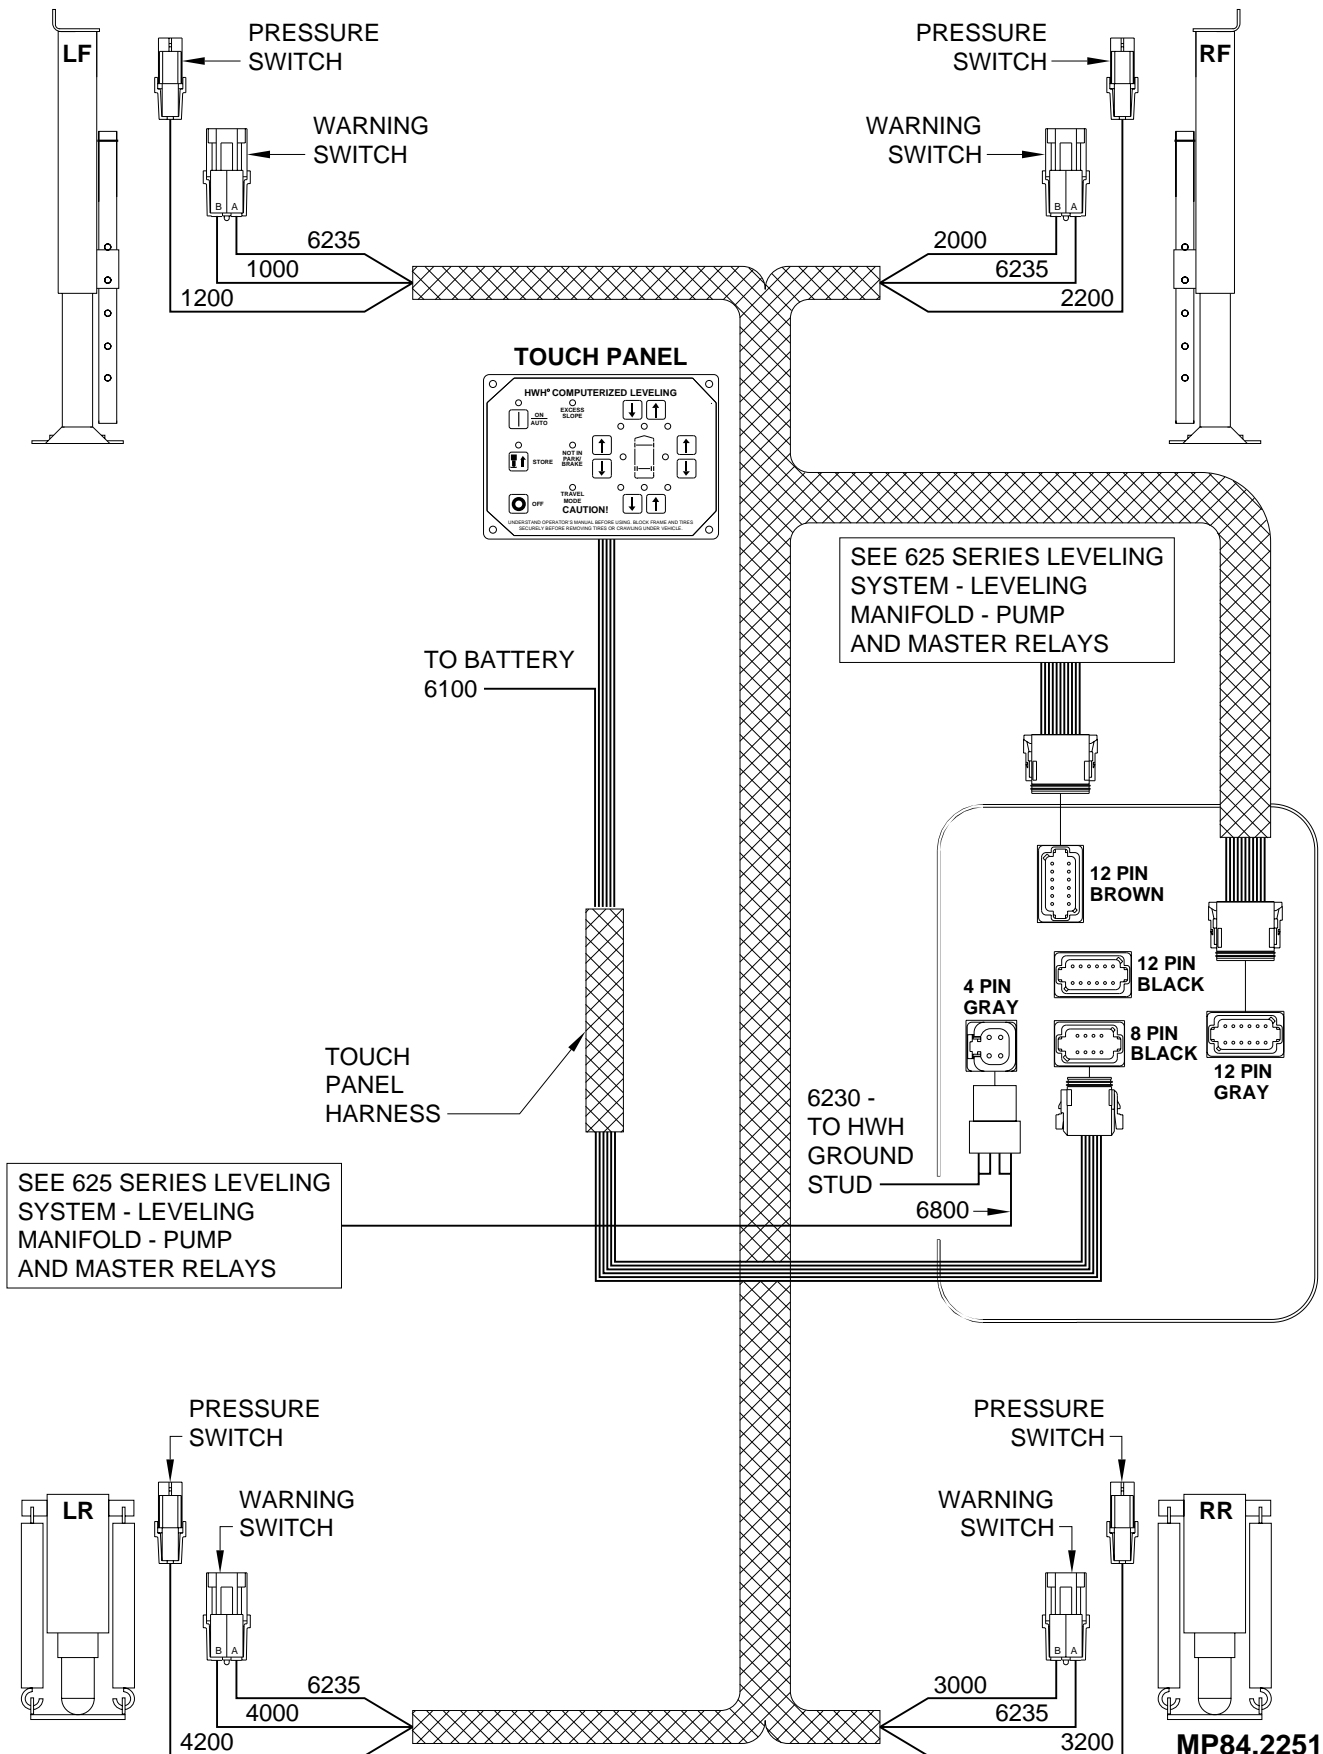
LF

PRESSURE SWITCH

WARNING SWITCH

B A

6235

1000

1200

PRESSURE SWITCH

RF

WARNING SWITCH

B A

2000

6235

2200

TOUCH PANEL

HWH® COMPUTERIZED LEVELING

ON AUTO

EXCESS SLOPE

STORE

NOT IN PARK/ BRAKE

OFF

TRAVEL MODE

CAUTION!

UNDERSTAND OPERATOR'S MANUAL BEFORE USING. BLOCK FRAME AND TIRES SECURELY BEFORE REMOVING TIRES OR CRAWLING UNDER VEHICLE.

SEE 625 SERIES LEVELING SYSTEM - LEVELING MANIFOLD - PUMP AND MASTER RELAYS

TO BATTERY 6100

12 PIN BROWN

12 PIN BLACK

4 PIN GRAY

8 PIN BLACK

12 PIN GRAY

TOUCH PANEL HARNESS

6230 - TO HWH GROUND STUD

6800

SEE 625 SERIES LEVELING SYSTEM - LEVELING MANIFOLD - PUMP AND MASTER RELAYS

PRESSURE SWITCH

LR

WARNING SWITCH

B A

6235

4000

4200

PRESSURE SWITCH

WARNING SWITCH

RR

B A

3000

6235

3200

MP84.2251